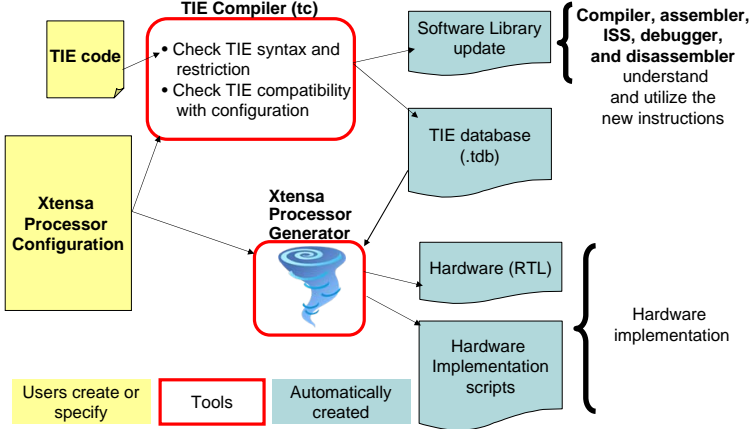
TIE code

TIE Compiler (tc)

• Check TIE syntax and restriction
• Check TIE compatibility with configuration

Software Library update

Compiler, assembler, ISS, debugger, and disassembler understand and utilize the new instructions

TIE database (.tdb)

Xtensa Processor Configuration

Xtensa Processor Generator

Hardware (RTL)

Hardware Implementation scripts

Hardware implementation

Users create or specify

Tools

Automatically created